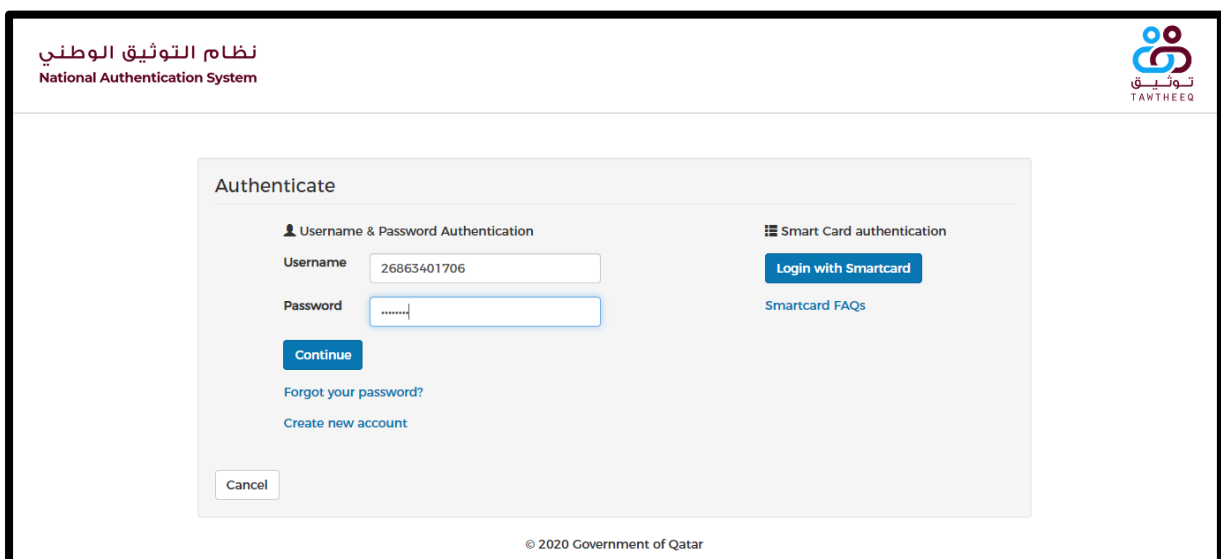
نظام التوثيق الوطني
National Authentication System

توثيق
TAWTHEEQ

Authenticate

Username & Password Authentication

Username 26863401706

Password ••••••••

Continue

Forgot your password?

Create new account

Smart Card authentication

Login with Smartcard

Smartcard FAQs

Cancel

© 2020 Government of Qatar